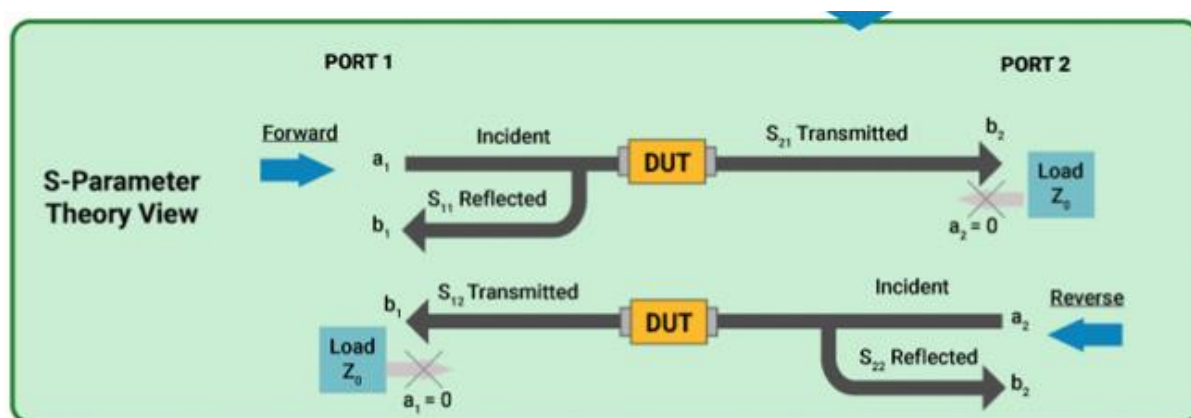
PORT 1

PORT 2

S-Parameter Theory View

Forward

$a_1$

Incident

DUT

$S_{21}$ Transmitted

$b_2$

Load $Z_0$

$S_{11}$ Reflected

$b_1$

$a_2 = 0$

$b_1$

$S_{12}$ Transmitted

DUT

Incident

Reverse

$a_2$

Load $Z_0$

$S_{22}$ Reflected

$b_2$

$a_1 = 0$